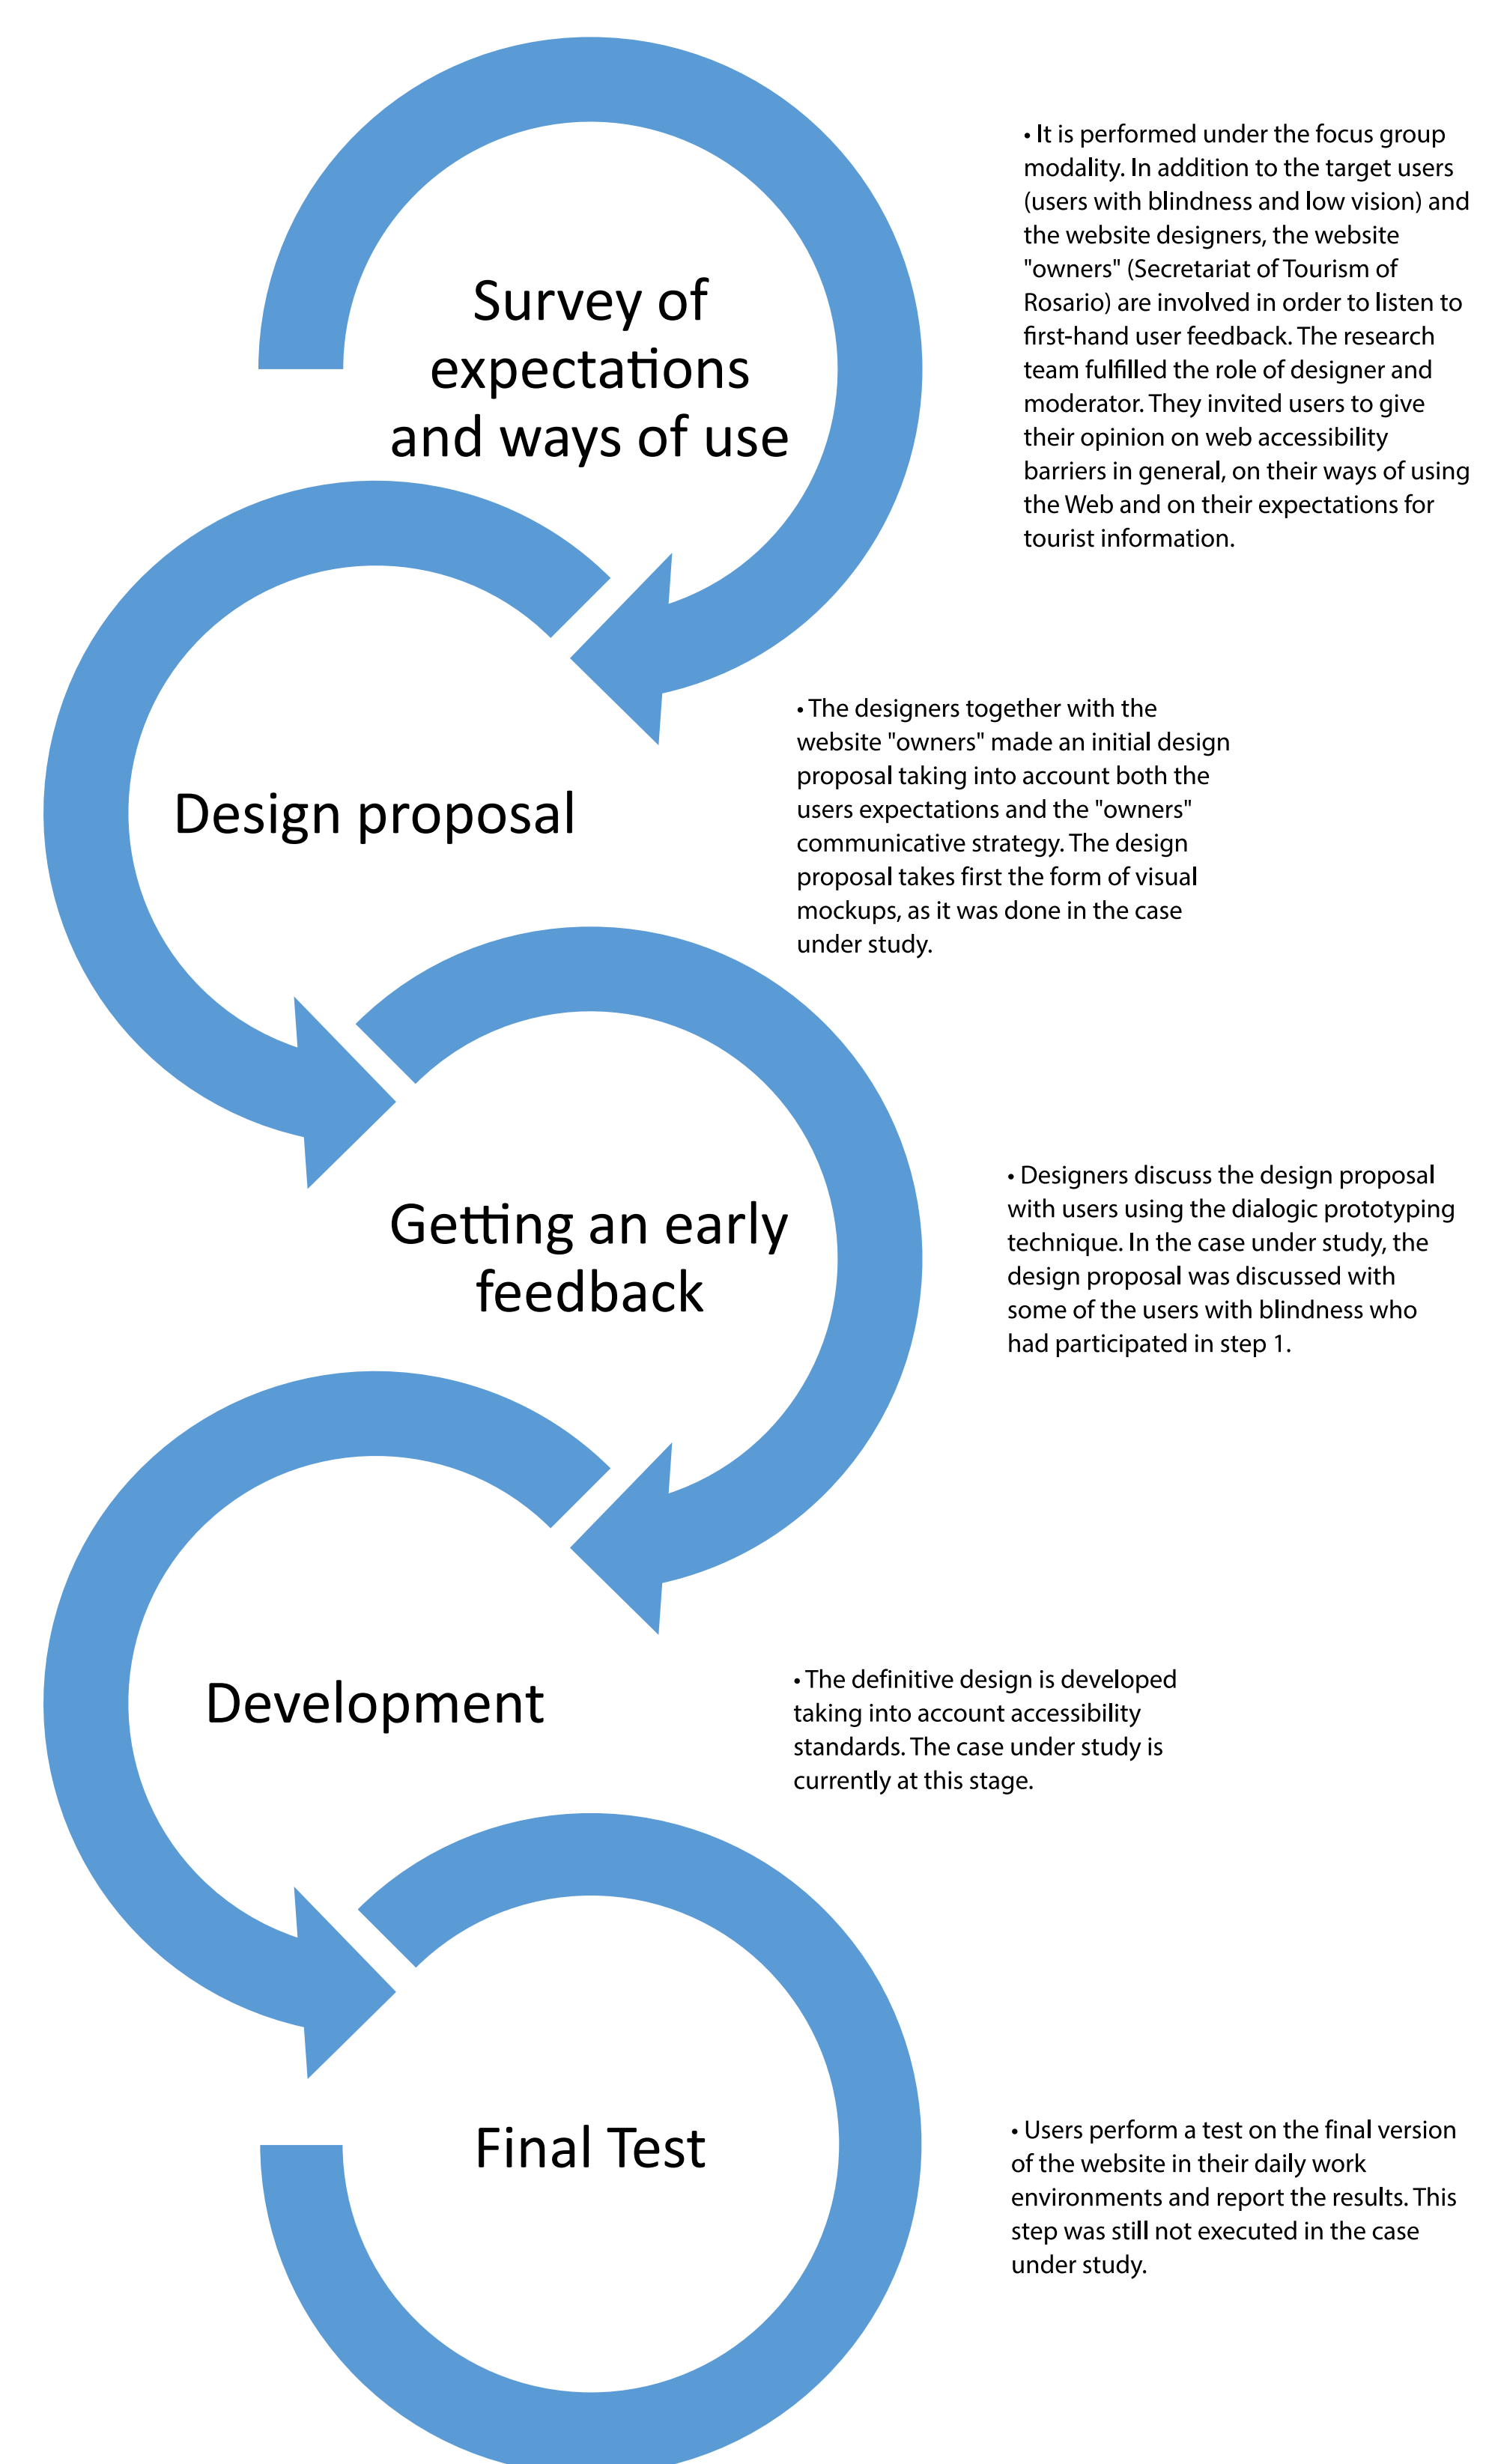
Survey of expectations and ways of use

• It is performed under the focus group modality. In addition to the target users (users with blindness and low vision) and the website designers, the website "owners" (Secretariat of Tourism of Rosario) are involved in order to listen to first-hand user feedback. The research team fulfilled the role of designer and moderator. They invited users to give their opinion on web accessibility barriers in general, on their ways of using the Web and on their expectations for tourist information.

Design proposal

• The designers together with the website "owners" made an initial design proposal taking into account both the users expectations and the "owners" communicative strategy. The design proposal takes first the form of visual mockups, as it was done in the case under study.

Getting an early feedback

• Designers discuss the design proposal with users using the dialogic prototyping technique. In the case under study, the design proposal was discussed with some of the users with blindness who had participated in step 1.

Development

• The definitive design is developed taking into account accessibility standards. The case under study is currently at this stage.

Final Test

• Users perform a test on the final version of the website in their daily work environments and report the results. This step was still not executed in the case under study.